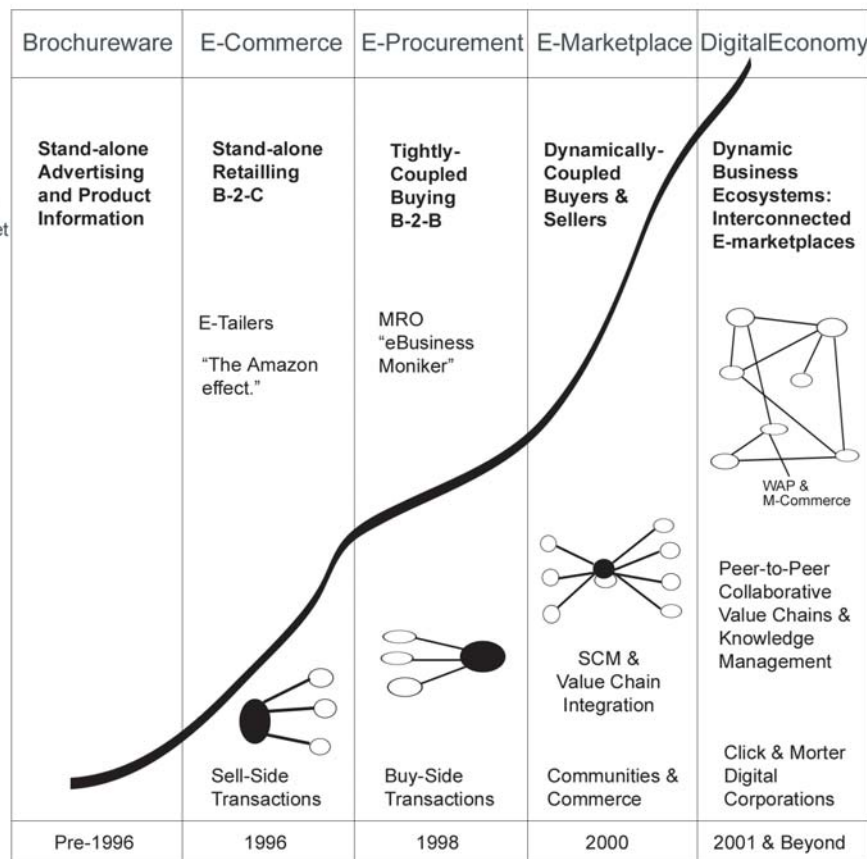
| Brochureware | E-Commerce | E-Procurement | E-Marketplace | DigitalEconomy |
|---|---|---|---|---|
| **Stand-alone Advertising and Product Information** | **Stand-alone Retailling B-2-C** | **Tightly-Coupled Buying B-2-B** | **Dynamically-Coupled Buyers & Sellers** | **Dynamic Business Ecosystems: Interconnected E-marketplaces** |
| | E-Tailers "The Amazon effect." | MRO "eBusiness Moniker" | | WAP & M-Commerce |
| | | | SCM & Value Chain Integration | Peer-to-Peer Collaborative Value Chains & Knowledge Management |
| | Sell-Side Transactions | Buy-Side Transactions | Communities & Commerce | Click & Morter Digital Corporations |
| Pre-1996 | 1996 | 1998 | 2000 | 2001 & Beyond |

et